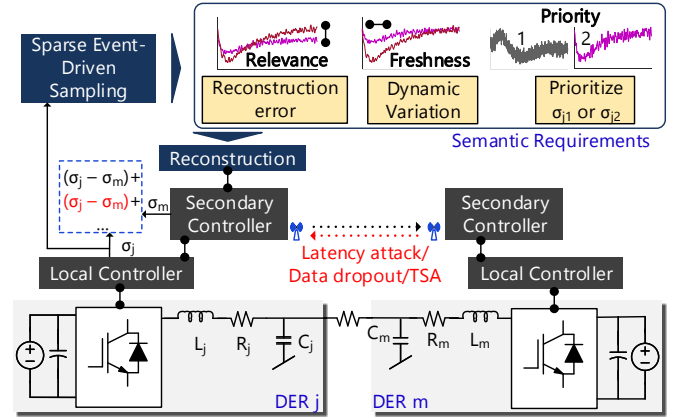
Sparse Event-Driven Sampling

Relevance

Freshness

Priority

1

2

Reconstruction error

Dynamic Variation

Prioritize $\sigma_{j1}$ or $\sigma_{j2}$

Semantic Requirements

Reconstruction

$(\sigma_j - \sigma_m)+$

$(\sigma_j - \sigma_m)+$

...

$\sigma_m$

$\sigma_j$

Secondary Controller

Secondary Controller

Latency attack/ Data dropout/TSA

Local Controller

Local Controller

$L_j$

$R_j$

$C_j$

$C_m$

$R_m$

$L_m$

DER j

DER m